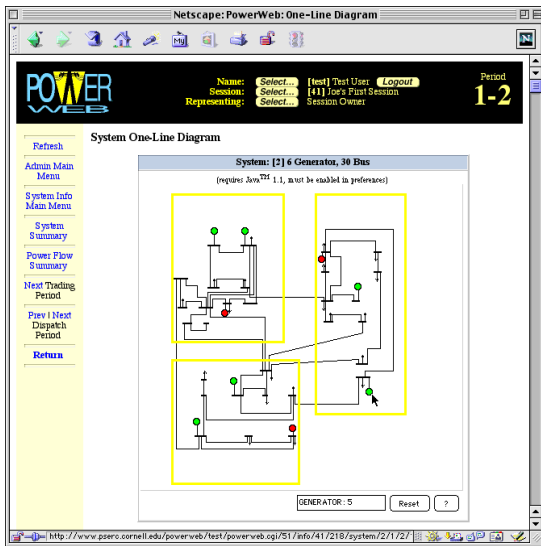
Netscape: PowerWeb: One-Line Diagram

POWER WEB

Name: Select... [test] Test User Logout
Session: Select... [41] Joe's First Session
Representing: Select... Session Owner

Period
1-2

Refresh

Admin Main Menu

System Info Main Menu

System Summary

Power Flow Summary

Next Trading Period

Prev | Next Dispatch Period

Return

System One-Line Diagram

System: [2] 6 Generator, 30 Bus

(requires Java$^{TM}$ 1.1, must be enabled in preferences)

GENERATOR : 5

Reset

?

http://www.pserc.cornell.edu/powerweb/test/powerweb.cgi/51/info/41/218/system/2/1/2/